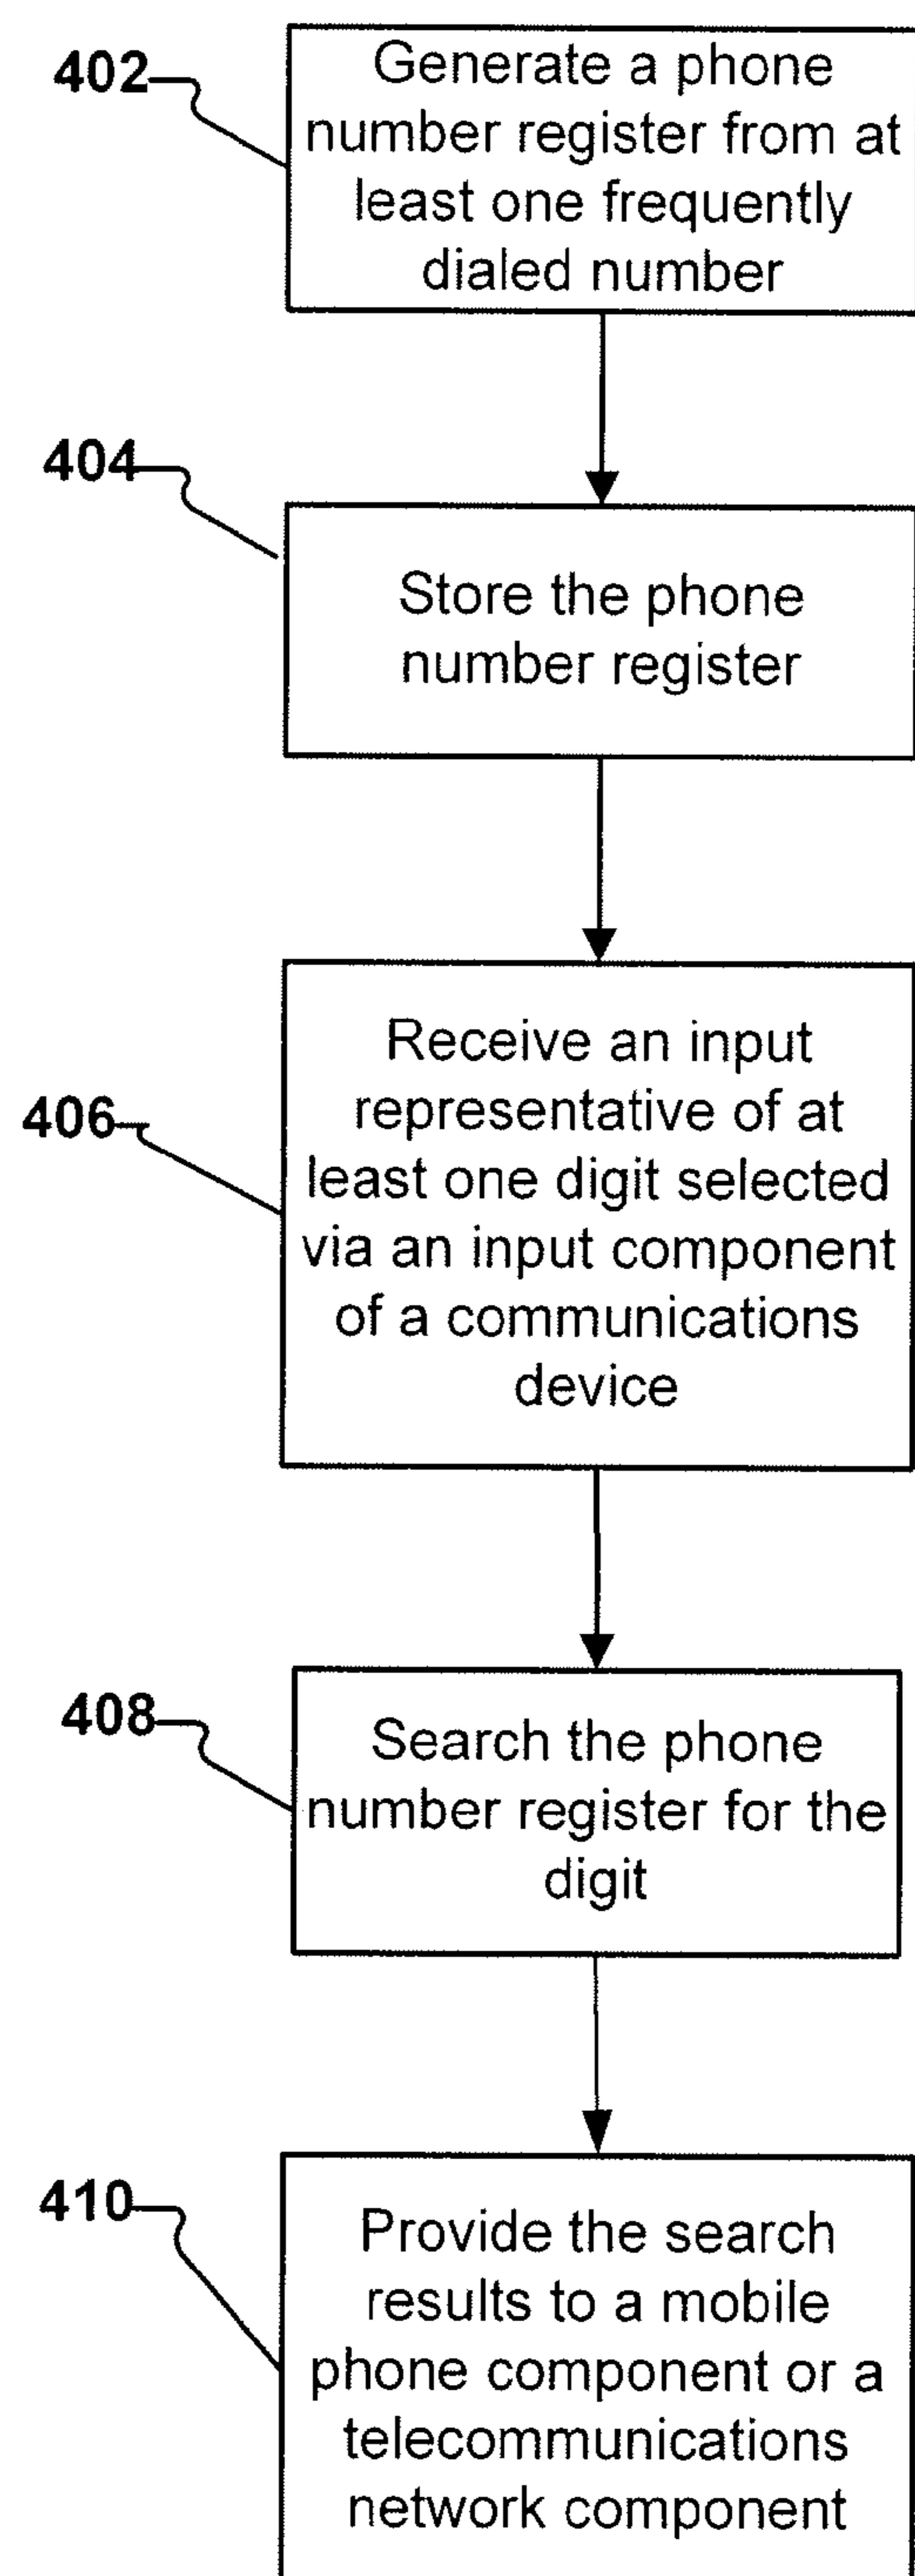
402

Generate a phone number register from at least one frequently dialed number

404

Store the phone number register

406

Receive an input representative of at least one digit selected via an input component of a communications device

408

Search the phone number register for the digit

410

Provide the search results to a mobile phone component or a telecommunications network component